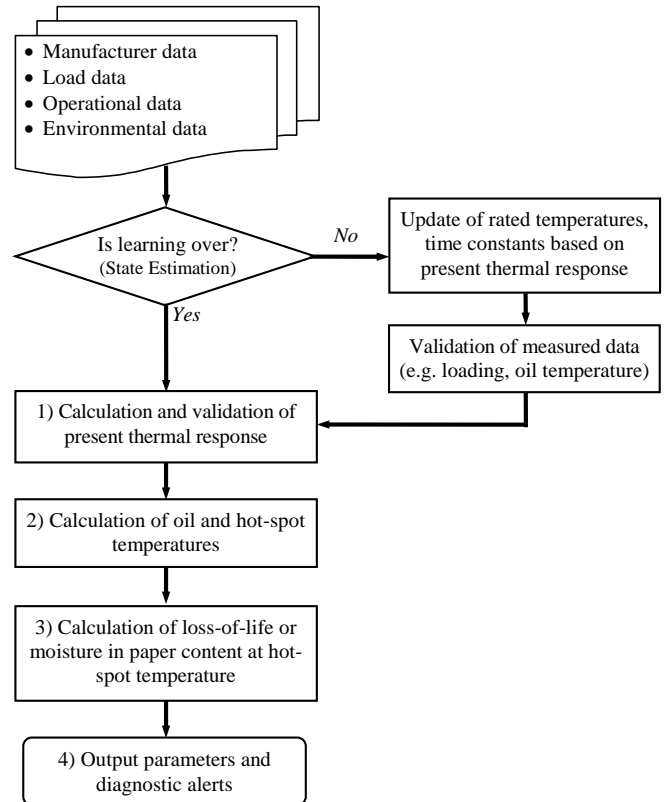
• Manufacturer data
• Load data
• Operational data
• Environmental data

Is learning over?
(State Estimation)

No

Update of rated temperatures, time constants based on present thermal response

Yes

Validation of measured data (e.g. loading, oil temperature)

1) Calculation and validation of present thermal response

2) Calculation of oil and hot-spot temperatures

3) Calculation of loss-of-life or moisture in paper content at hot-spot temperature

4) Output parameters and diagnostic alerts